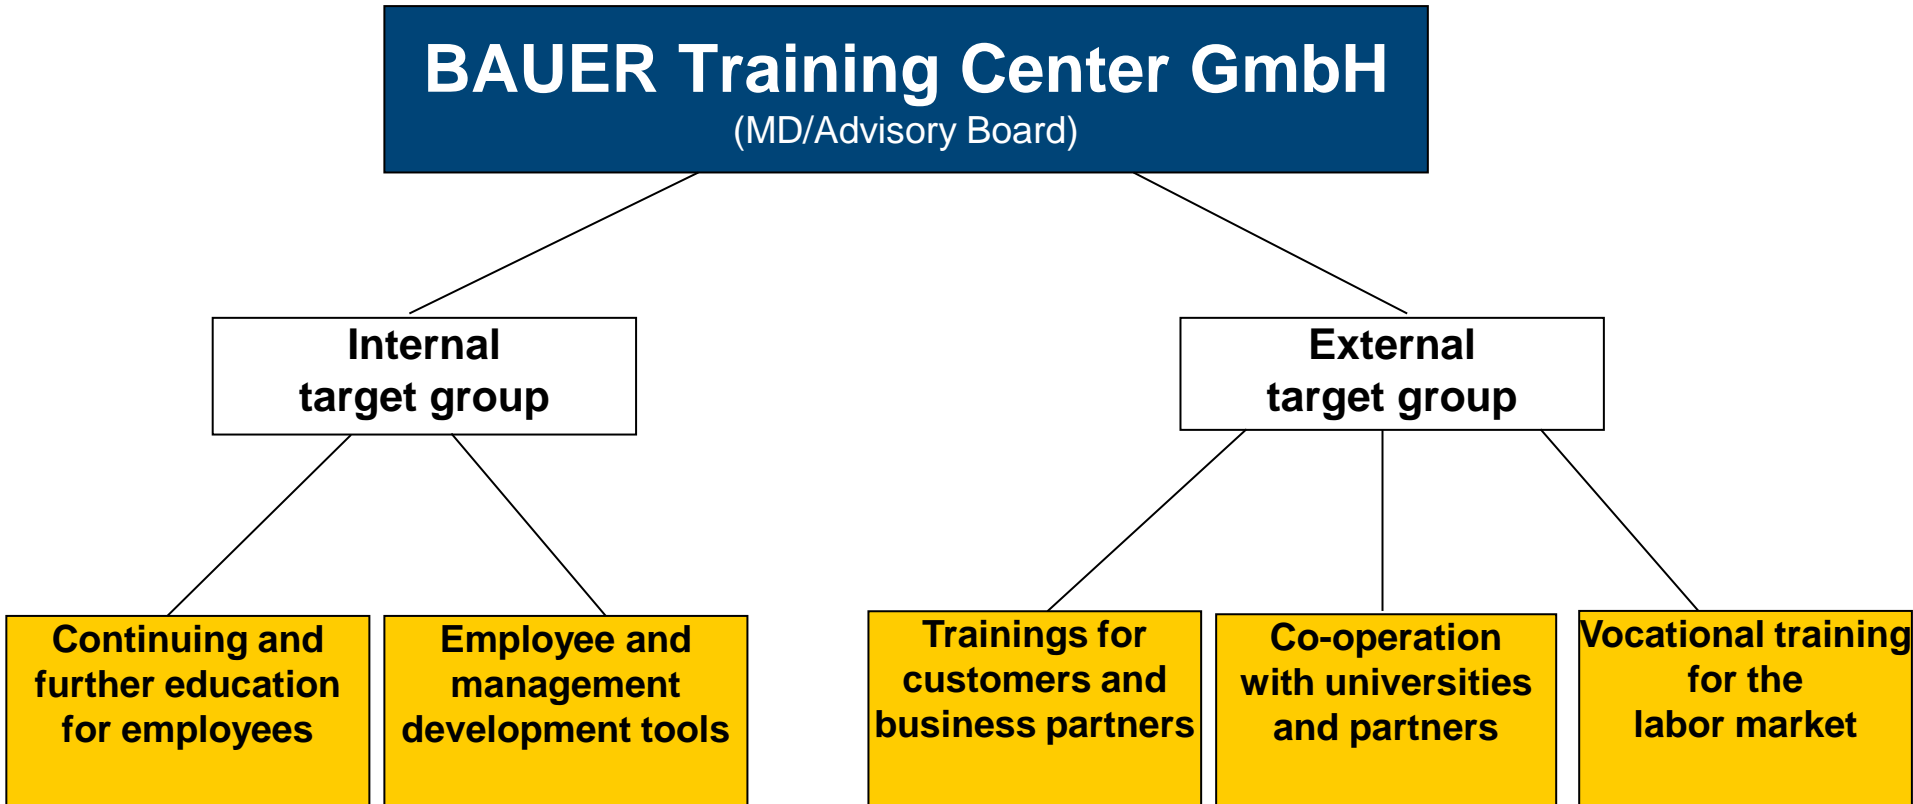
BAUER Training Center GmbH
(MD/Advisory Board)

Internal target group

External target group

Continuing and further education for employees

Employee and management development tools

Trainings for customers and business partners

Co-operation with universities and partners

Vocational training for the labor market